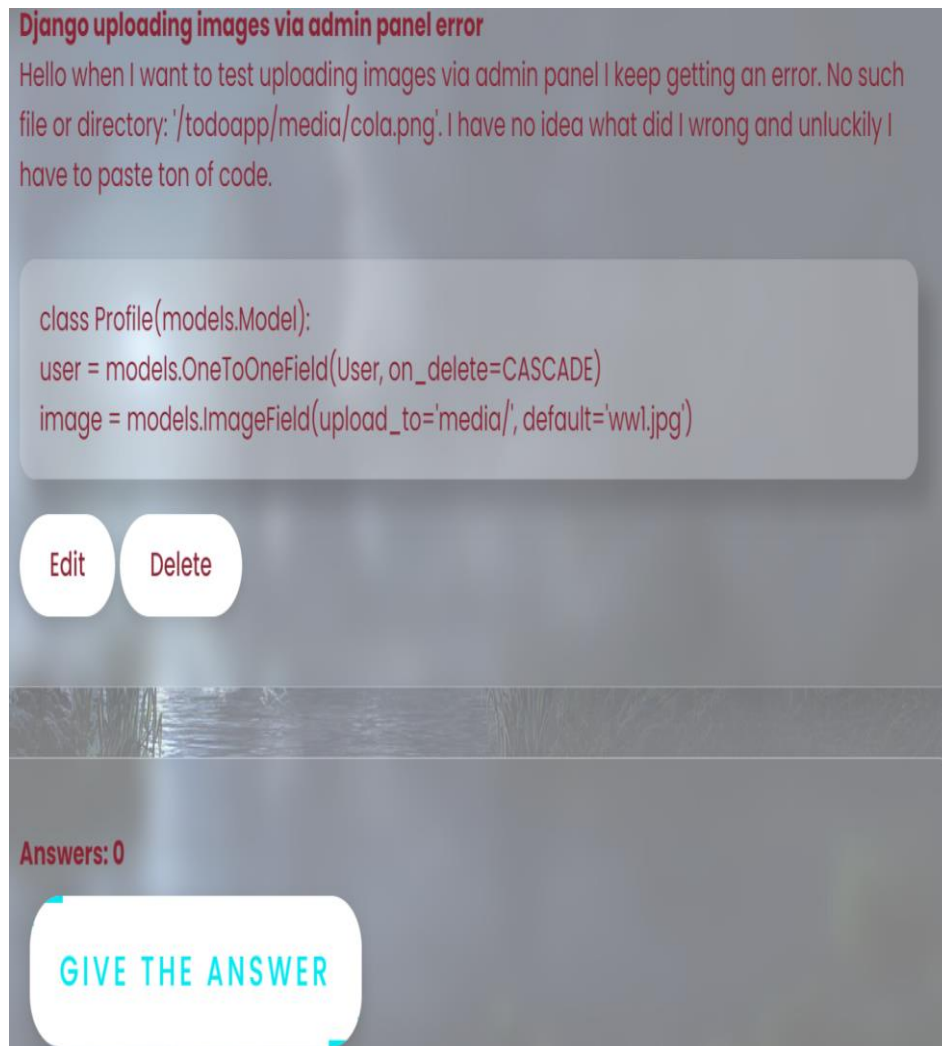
Django uploading images via admin panel error

Hello when I want to test uploading images via admin panel I keep getting an error. No such file or directory: '/todoapp/media/cola.png'. I have no idea what did I wrong and unluckily I have to paste ton of code.

class Profile(models.Model):
user = models.OneToOneField(User, on_delete=CASCADE)
image = models.ImageField(upload_to='media/', default='ww1.jpg')

Edit

Delete

Answers: 0

GIVE THE ANSWER